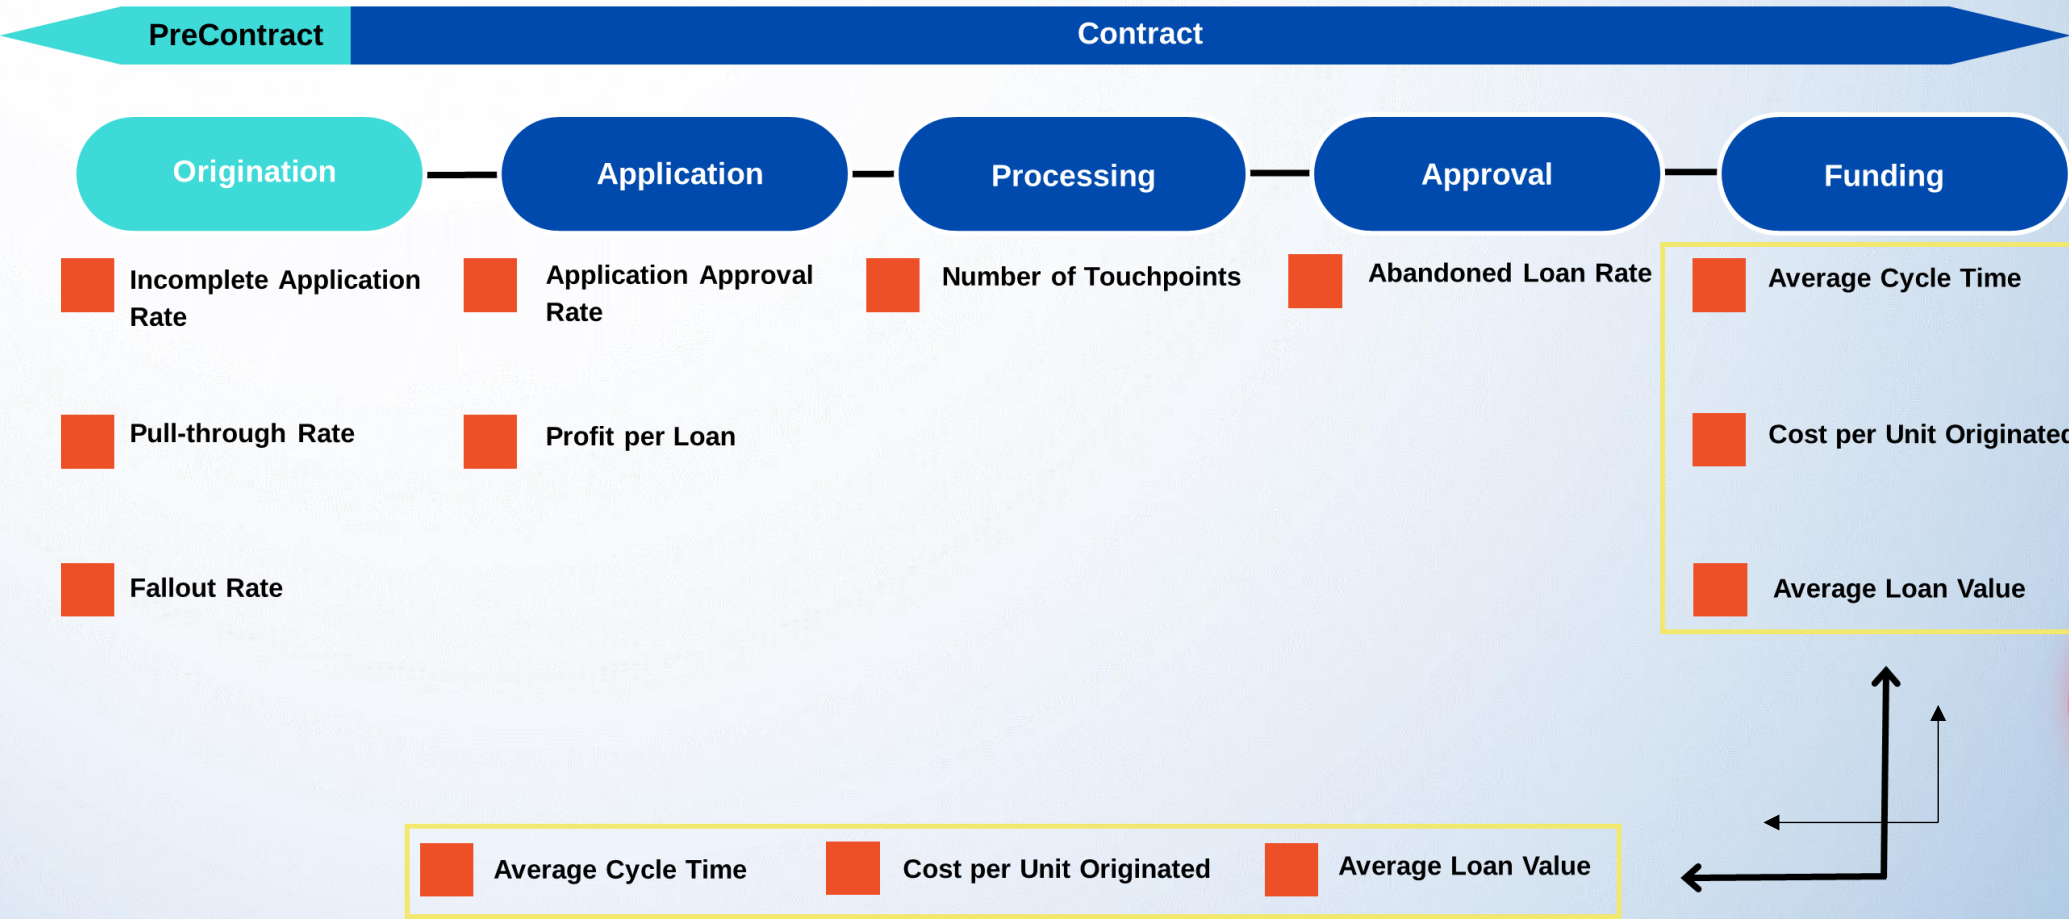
PreContract

Contract

Origination

Application

Processing

Approval

Funding

Incomplete Application Rate

Pull-through Rate

Fallout Rate

Application Approval Rate

Profit per Loan

Number of Touchpoints

Abandoned Loan Rate

Average Cycle Time

Cost per Unit Originated

Average Loan Value

Average Cycle Time

Cost per Unit Originated

Average Loan Value